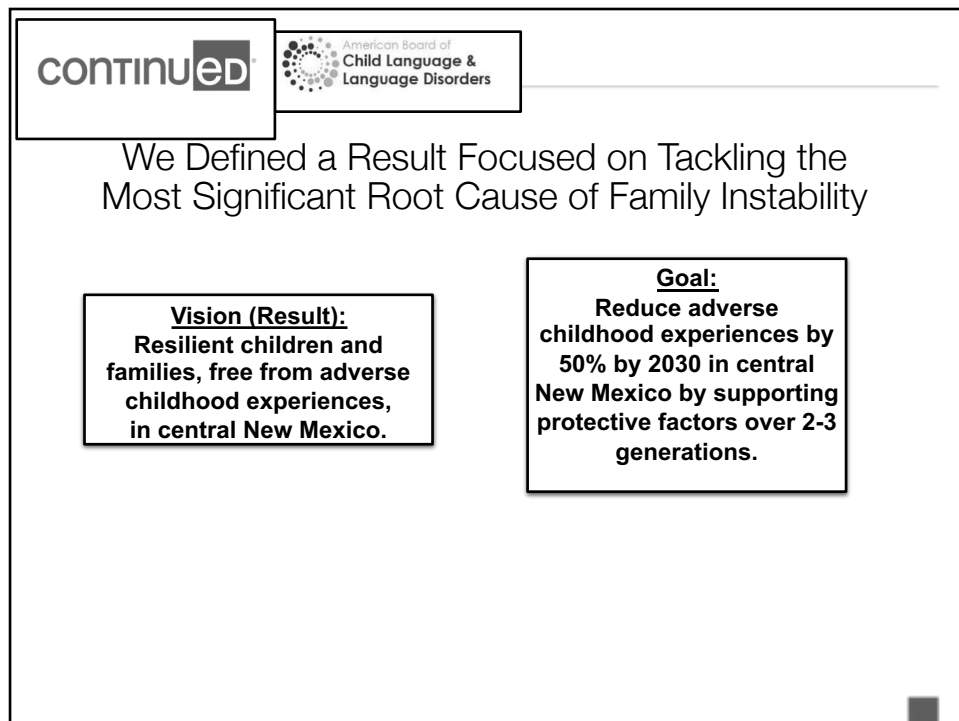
continuED

American Board of Child Language & Language Disorders

We Defined a Result Focused on Tackling the Most Significant Root Cause of Family Instability

Vision (Result):
Resilient children and families, free from adverse childhood experiences, in central New Mexico.

Goal:
Reduce adverse childhood experiences by 50% by 2030 in central New Mexico by supporting protective factors over 2-3 generations.